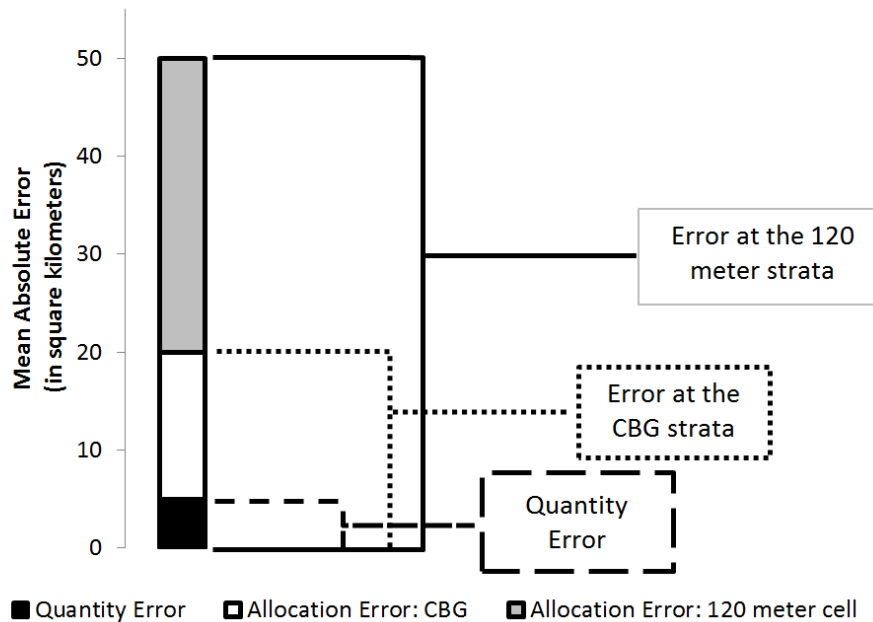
Mean Absolute Error (in square kilometers)

50
40
30
20
10
0

Error at the 120 meter strata

Error at the CBG strata

Quantity Error

Quantity Error
Allocation Error: CBG
Allocation Error: 120 meter cell